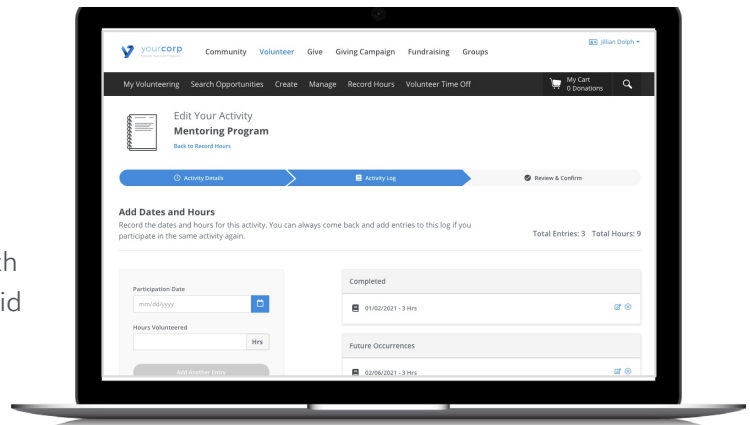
th
id

yourcorp

Community Volunteer Give Giving Campaign Fundraising Groups

Jillian Dolph

My Volunteering Search Opportunities Create Manage Record Hours Volunteer Time Off

My Cart
0 Donations

Edit Your Activity
Mentoring Program
Back to Record Hours

Activity Details
Activity Log
Review & Confirm

Add Dates and Hours
Record the dates and hours for this activity. You can always come back and add entries to this log if you participate in the same activity again.

Total Entries: 3 Total Hours: 9

Participation Date
mm/dd/yyyy

Hours Volunteered
Hrs

Add Another Entry

Completed
01/02/2021 - 3 Hrs

Future Occurrences
02/06/2021 - 3 Hrs